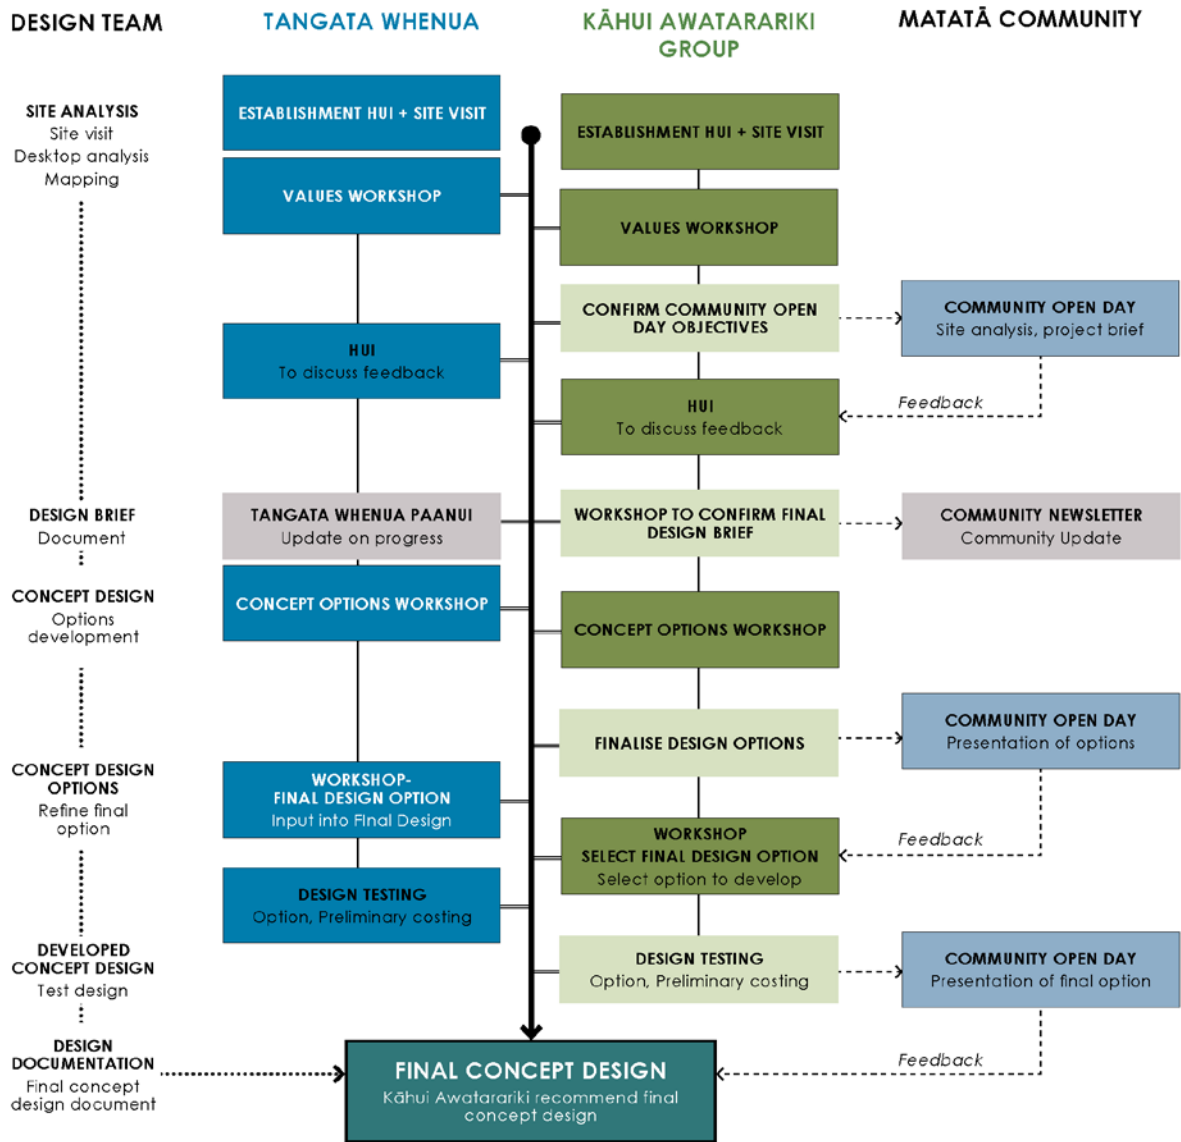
DESIGN TEAM

TANGATA WHENUA

KĀHUI AWATARARIKI GROUP

MATATĀ COMMUNITY

SITE ANALYSIS
Site visit
Desktop analysis
Mapping

ESTABLISHMENT HUI + SITE VISIT

ESTABLISHMENT HUI + SITE VISIT

VALUES WORKSHOP

VALUES WORKSHOP

CONFIRM COMMUNITY OPEN DAY OBJECTIVES

COMMUNITY OPEN DAY
Site analysis, project brief

HUI
To discuss feedback

HUI
To discuss feedback

Feedback

DESIGN BRIEF
Document

TANGATA WHENUA PAANUI
Update on progress

WORKSHOP TO CONFIRM FINAL DESIGN BRIEF

COMMUNITY NEWSLETTER
Community Update

CONCEPT DESIGN
Options development

CONCEPT OPTIONS WORKSHOP

CONCEPT OPTIONS WORKSHOP

FINALISE DESIGN OPTIONS

COMMUNITY OPEN DAY
Presentation of options

CONCEPT DESIGN OPTIONS
Refine final option

WORKSHOP-
FINAL DESIGN OPTION
Input into Final Design

WORKSHOP
SELECT FINAL DESIGN OPTION
Select option to develop

Feedback

DESIGN TESTING
Option, Preliminary costing

DEVELOPED CONCEPT DESIGN
Test design

DESIGN TESTING
Option, Preliminary costing

COMMUNITY OPEN DAY
Presentation of final option

DESIGN DOCUMENTATION
Final concept design document

FINAL CONCEPT DESIGN
Kāhui Awatarariki recommend final concept design

Feedback